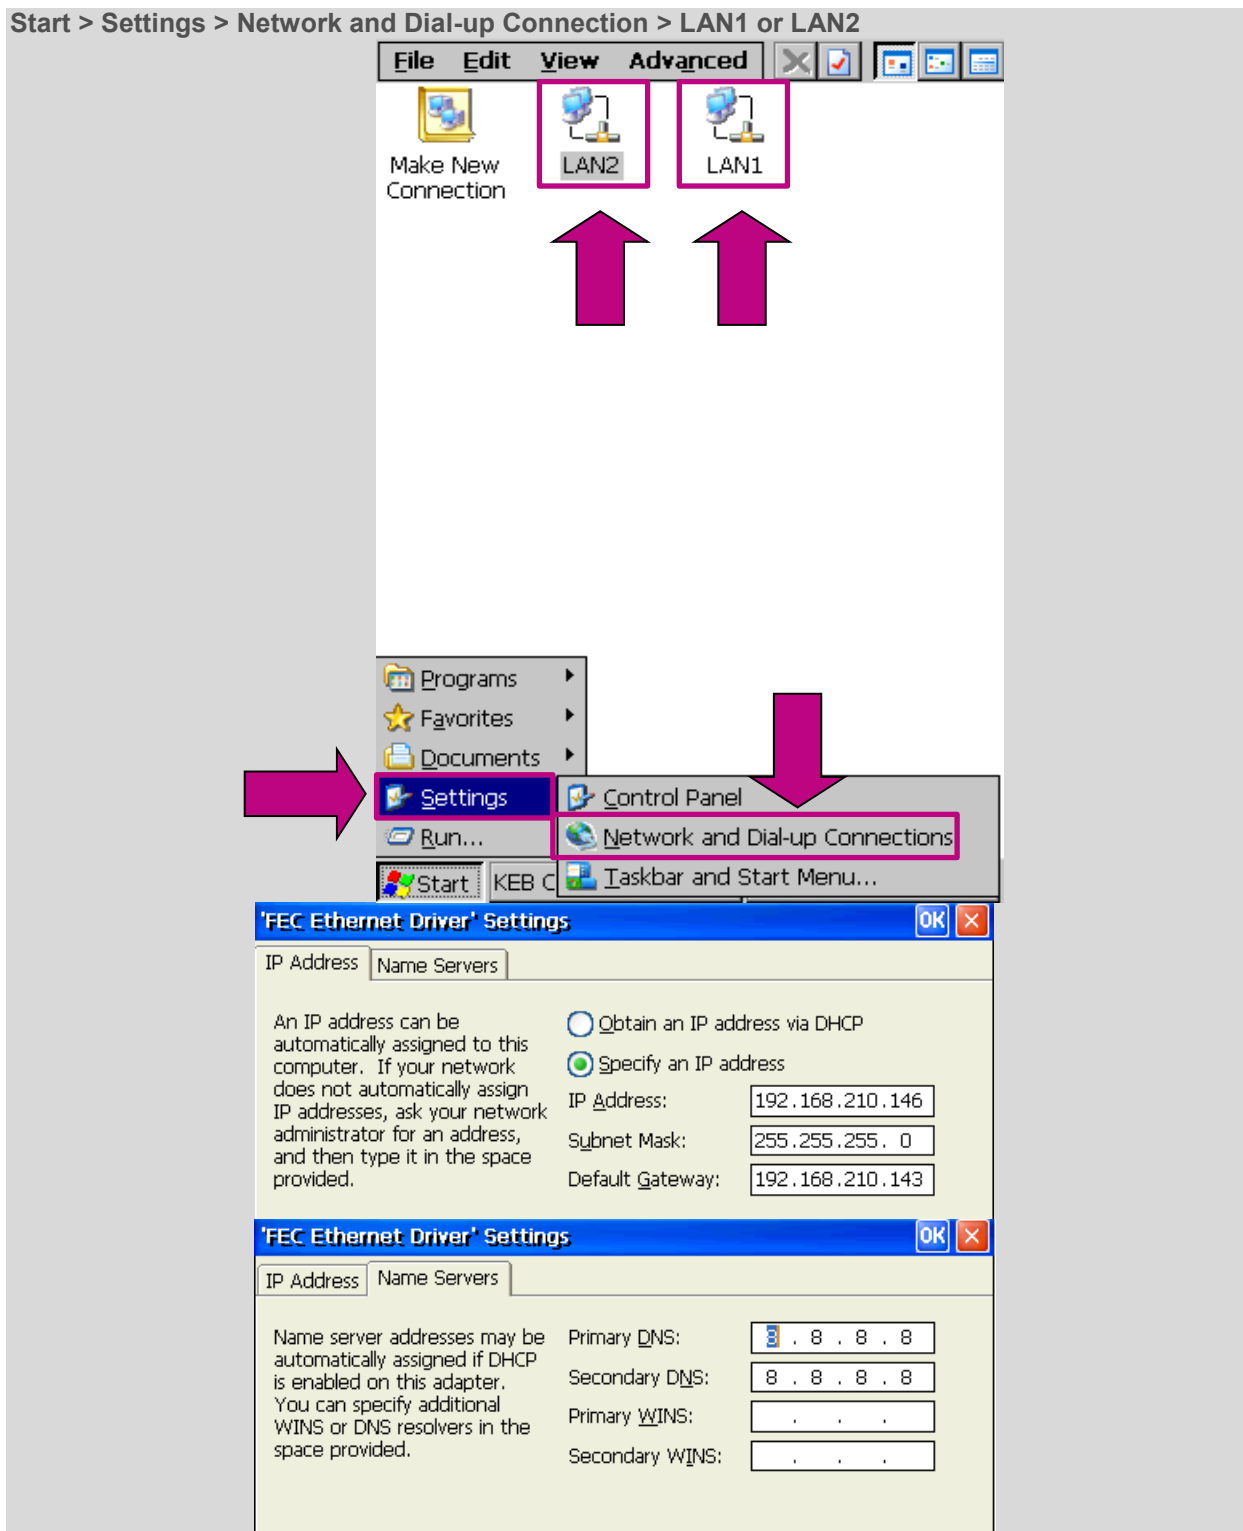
Start > Settings > Network and Dial-up Connection > LAN1 or LAN2

File Edit View Advanced

Make New Connection

LAN2

LAN1

Programs

Favorites

Documents

Settings

Run...

Control Panel

Network and Dial-up Connections

Taskbar and Start Menu...

Start

KEB C

'FEC Ethernet Driver' Settings

OK

IP Address

Name Servers

An IP address can be automatically assigned to this computer. If your network does not automatically assign IP addresses, ask your network administrator for an address, and then type it in the space provided.

Obtain an IP address via DHCP

Specify an IP address

IP Address: 192.168.210.146

Subnet Mask: 255.255.255. 0

Default Gateway: 192.168.210.143

'FEC Ethernet Driver' Settings

OK

IP Address

Name Servers

Name server addresses may be automatically assigned if DHCP is enabled on this adapter. You can specify additional WINS or DNS resolvers in the space provided.

Primary DNS: 8 . 8 . 8 . 8

Secondary DNS: 8 . 8 . 8 . 8

Primary WINS: . . .

Secondary WINS: . . .